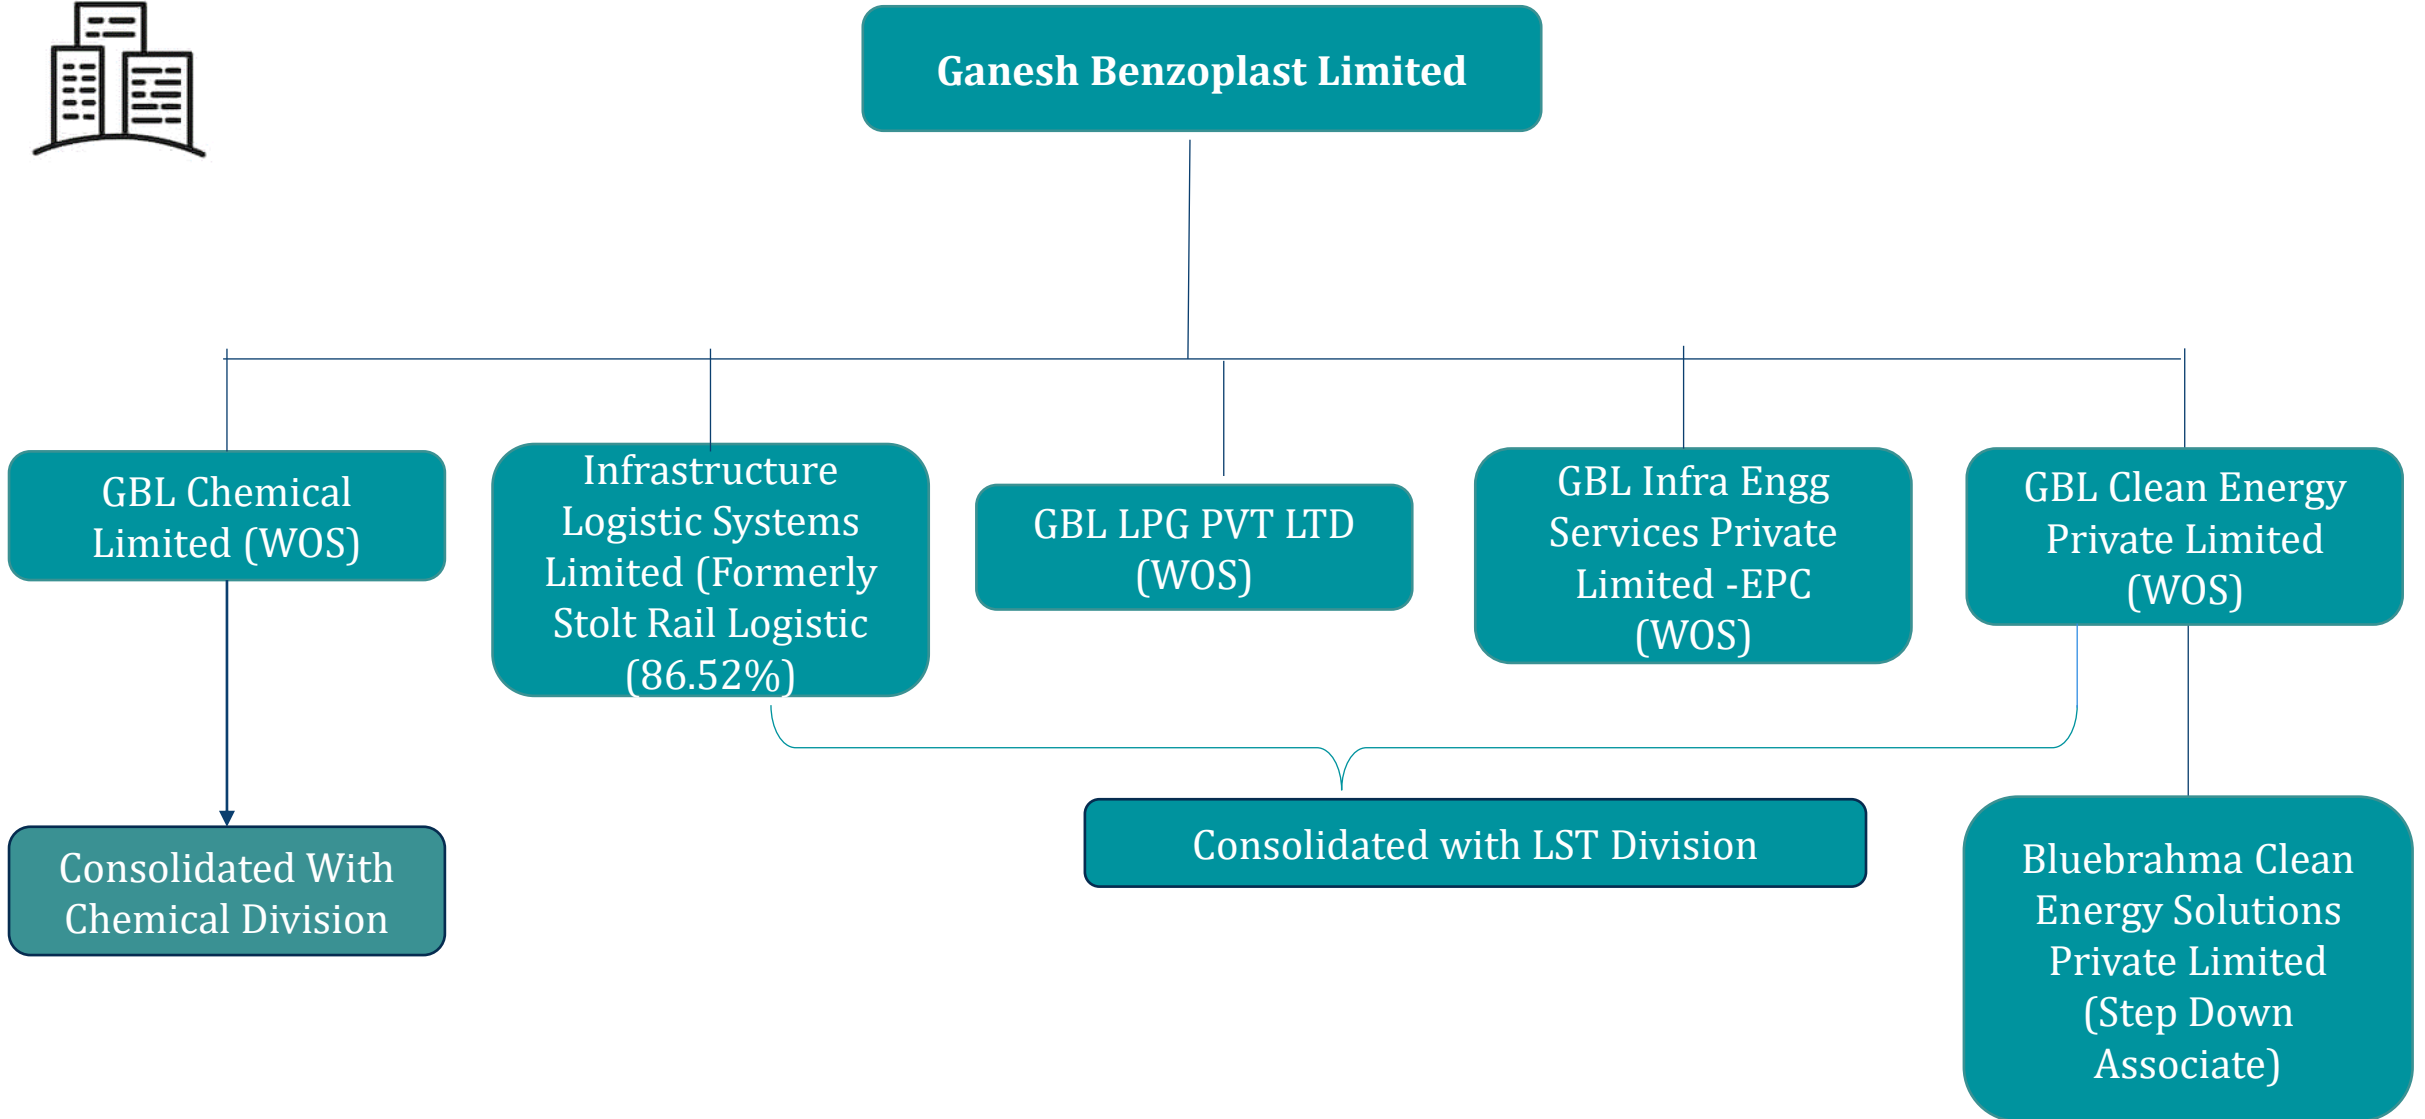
Ganesh Benzoplast Limited

GBL Chemical Limited (WOS)

Infrastructure Logistic Systems Limited (Formerly Stolt Rail Logistic (86.52%)

GBL LPG PVT LTD (WOS)

GBL Infra Engg Services Private Limited -EPC (WOS)

GBL Clean Energy Private Limited (WOS)

Consolidated With Chemical Division

Consolidated with LST Division

Bluebrahma Clean Energy Solutions Private Limited (Step Down Associate)